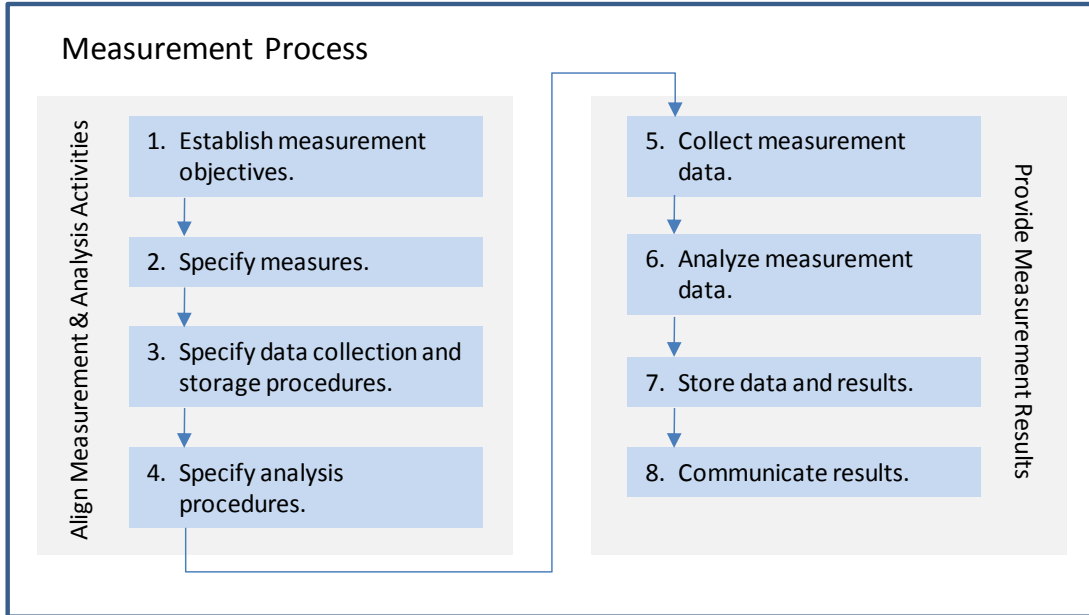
Measurement Process

Align Measurement & Analysis Activities

1. Establish measurement objectives.

2. Specify measures.

3. Specify data collection and storage procedures.

4. Specify analysis procedures.

5. Collect measurement data.

6. Analyze measurement data.

7. Store data and results.

8. Communicate results.

Provide Measurement Results